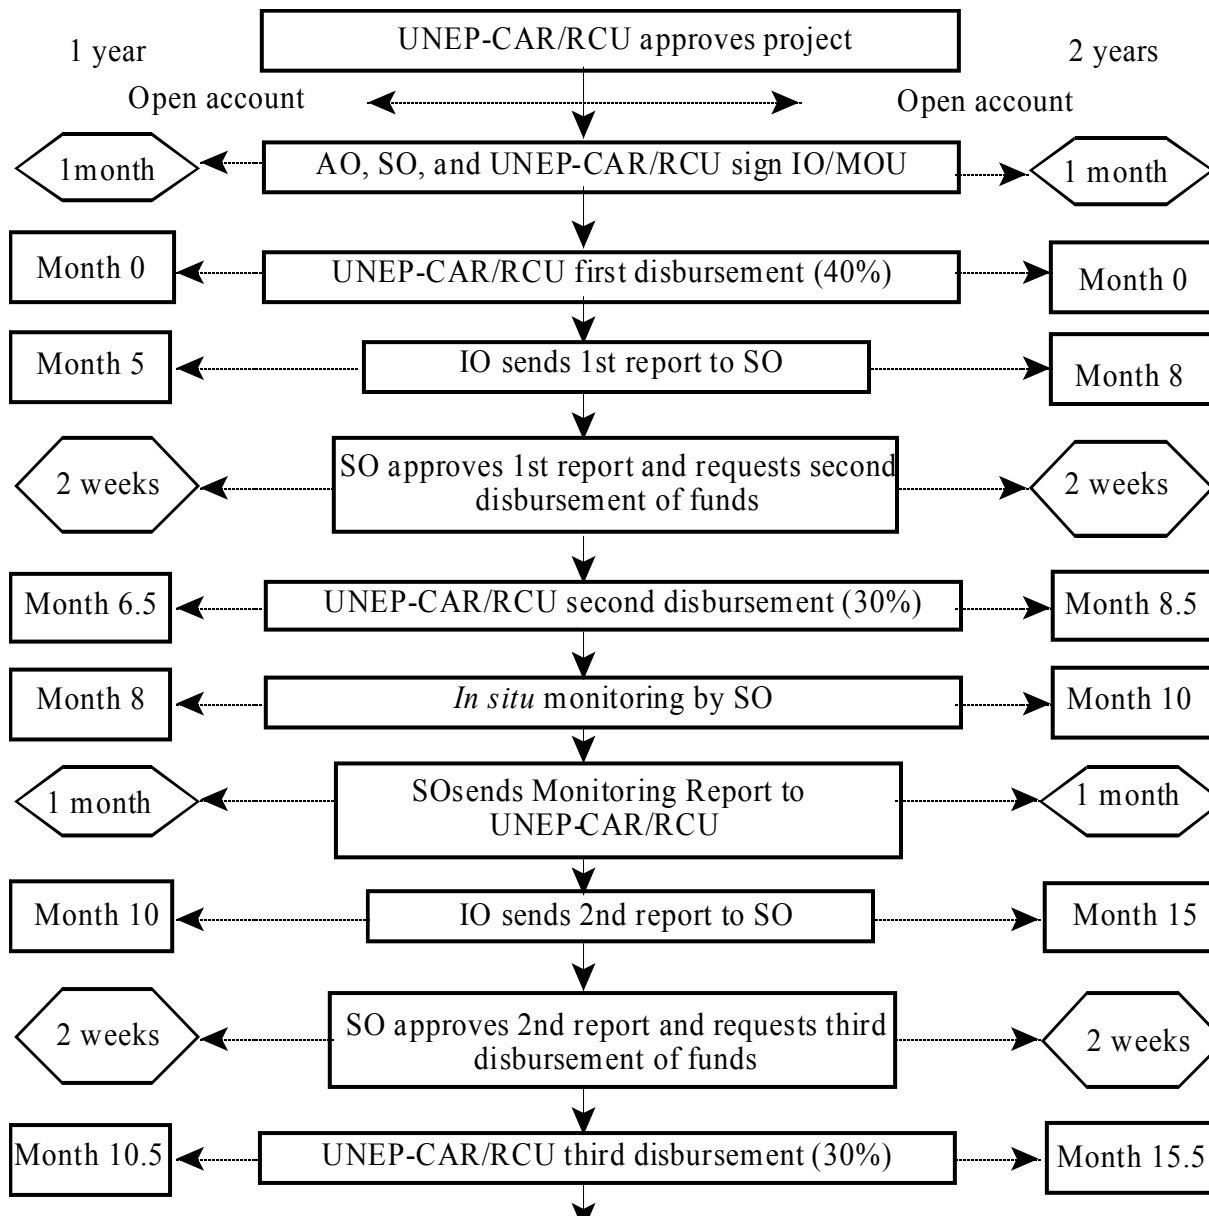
1 year

UNEP-CAR/RCU approves project

2 years

Open account

Open account

1month

AO, SO, and UNEP-CAR/RCU sign IO/MOU

1 month

Month 0

UNEP-CAR/RCU first disbursement (40%)

Month 0

Month 5

IO sends 1st report to SO

Month 8

2 weeks

SO approves 1st report and requests second disbursement of funds

2 weeks

Month 6.5

UNEP-CAR/RCU second disbursement (30%)

Month 8.5

Month 8

*In situ* monitoring by SO

Month 10

1 month

SOsends Monitoring Report to UNEP-CAR/RCU

1 month

Month 10

IO sends 2nd report to SO

Month 15

2 weeks

SO approves 2nd report and requests third disbursement of funds

2 weeks

Month 10.5

UNEP-CAR/RCU third disbursement (30%)

Month 15.5